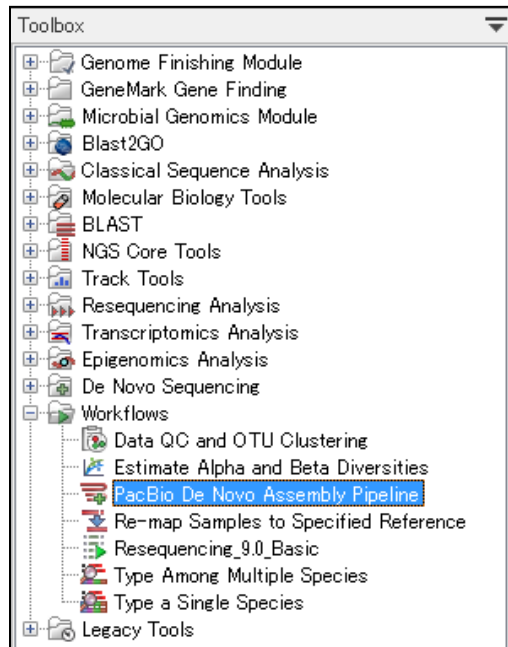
Toolbox

Genome Finishing Module
GeneMark Gene Finding
Microbial Genomics Module
Blast2GO
Classical Sequence Analysis
Molecular Biology Tools
BLAST
NGS Core Tools
Track Tools
Resequencing Analysis
Transcriptomics Analysis
Epigenomics Analysis
De Novo Sequencing
Workflows
Data QC and OTU Clustering
Estimate Alpha and Beta Diversities
PacBio De Novo Assembly Pipeline
Re-map Samples to Specified Reference
Resequencing_9.0_Basic
Type Among Multiple Species
Type a Single Species
Legacy Tools